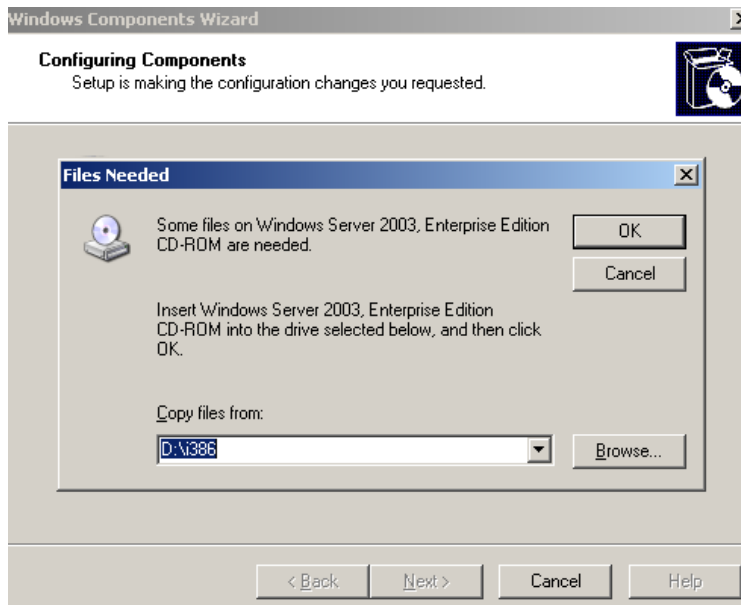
Windows Components Wizard

Configuring Components
Setup is making the configuration changes you requested.

Files Needed

Some files on Windows Server 2003, Enterprise Edition CD-ROM are needed.

OK

Cancel

Insert Windows Server 2003, Enterprise Edition CD-ROM into the drive selected below, and then click OK.

Copy files from:

D:\i386

Browse...

< Back

Next >

Cancel

Help